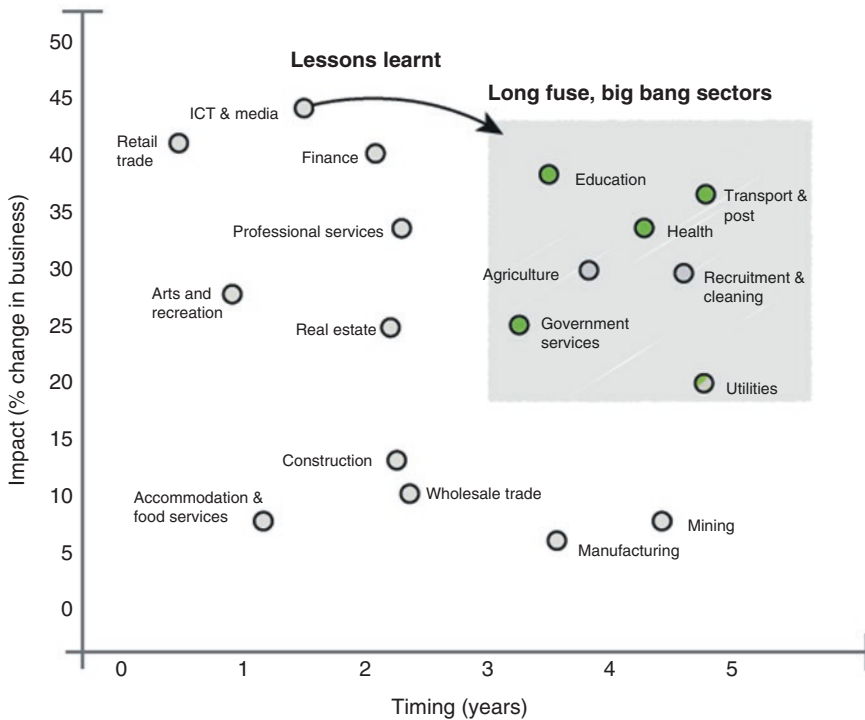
Lessons learnt

Long fuse, big bang sectors

50
45
40
35
30
25
20
15
10
5
0

Impact (% change in business)

ICT & media
Retail trade
Finance
Professional services
Arts and recreation
Real estate
Education
Transport & post
Health
Agriculture
Recruitment & cleaning
Government services
Utilities
Construction
Wholesale trade
Accommodation & food services
Mining
Manufacturing

0
1
2
3
4
5

Timing (years)